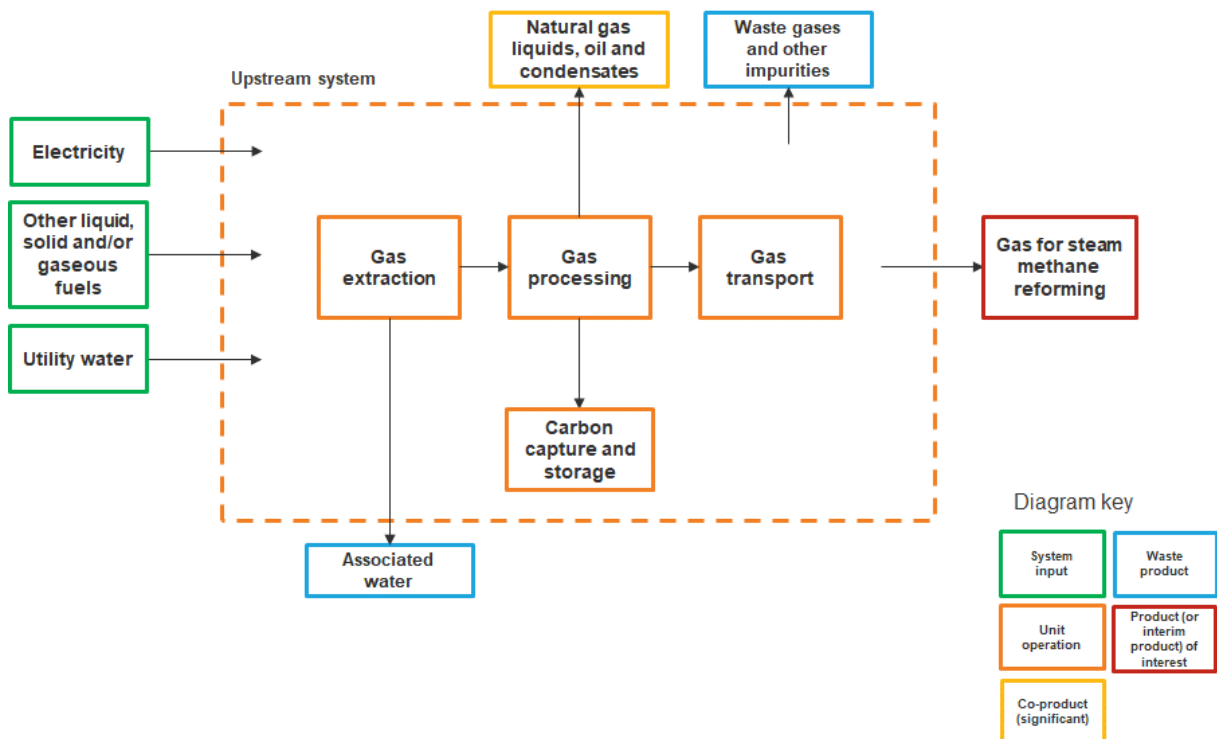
Natural gas liquids, oil and condensates

Waste gases and other impurities

Upstream system

Electricity

Other liquid, solid and/or gaseous fuels

Utility water

Gas extraction

Gas processing

Gas transport

Gas for steam methane reforming

Carbon capture and storage

Associated water

Diagram key

System input

Waste product

Unit operation

Product (or interim product) of interest

Co-product (significant)